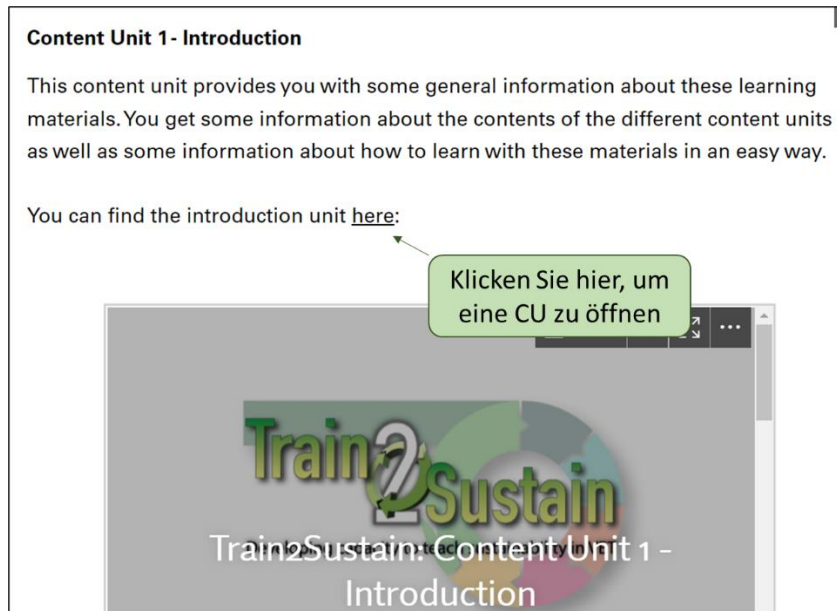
**Content Unit 1 - Introduction**

This content unit provides you with some general information about these learning materials. You get some information about the contents of the different content units as well as some information about how to learn with these materials in an easy way.

You can find the introduction unit here:

Klicken Sie hier, um eine CU zu öffnen

Train2Sustain

Train2Sustain: Content Unit 1 - Introduction